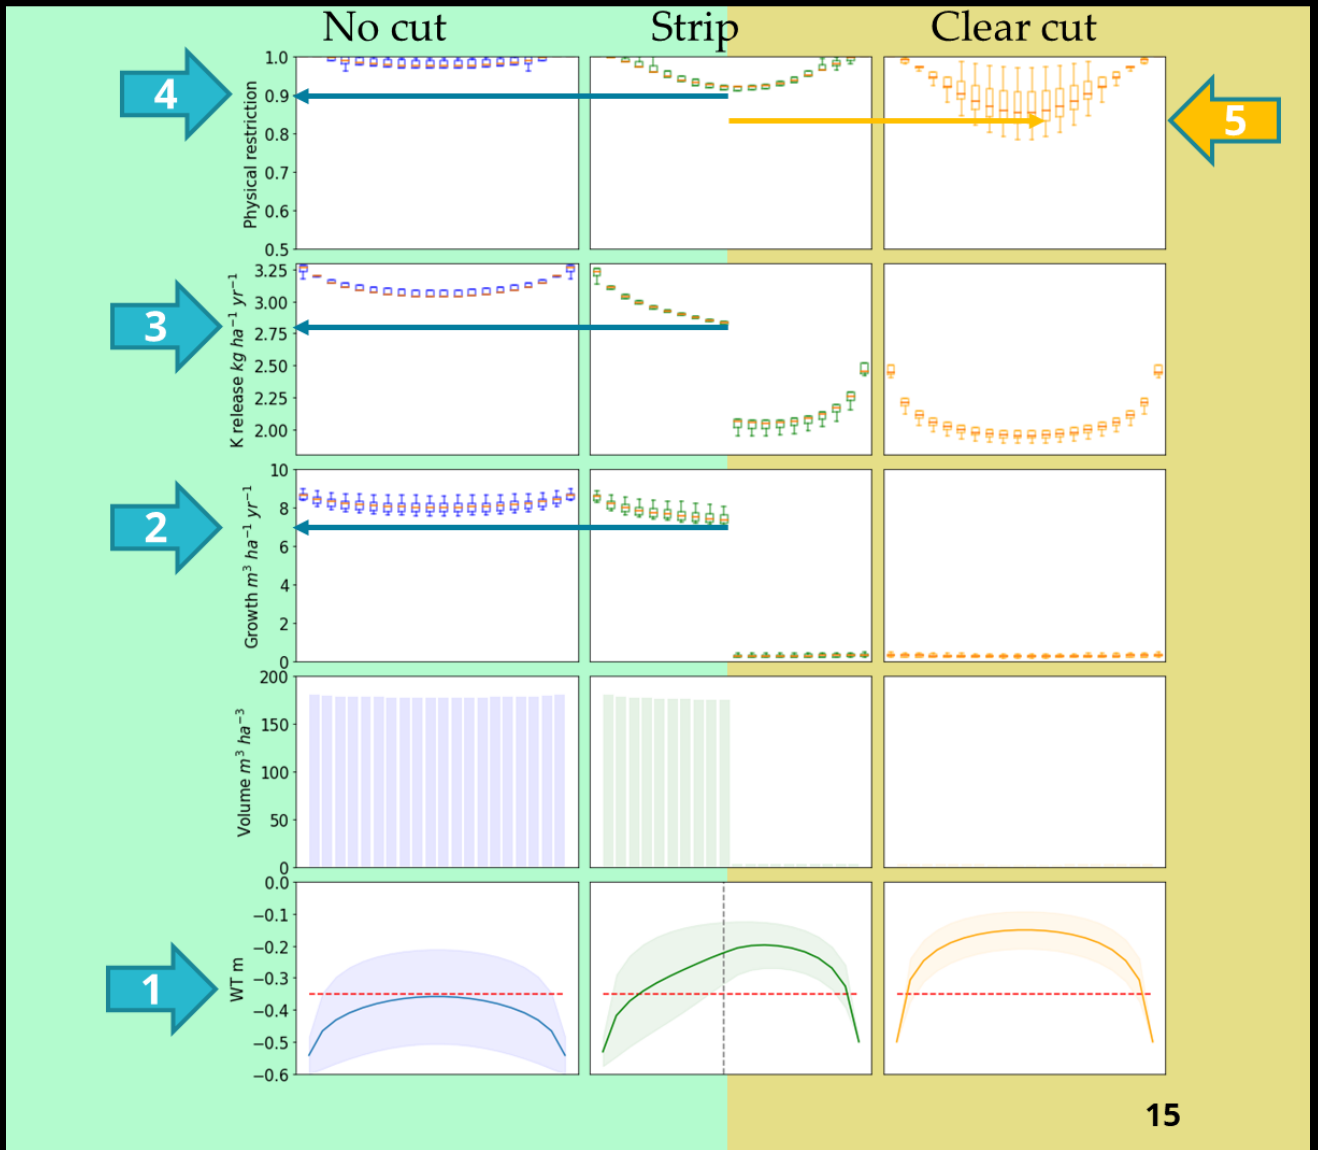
No cut
Strip
Clear cut

4
5
3
2
1

Physical restriction
1.0
0.9
0.8
0.7
0.6
0.5

K release $kg\ ha^{-1}\ yr^{-1}$
3.25
3.00
2.75
2.50
2.25
2.00

Growth $m^3\ ha^{-1}\ yr^{-1}$
10
8
6
4
2
0

Volume $m^3\ ha^{-3}$
200
150
100
50
0

WT m
0.0
−0.1
−0.2
−0.3
−0.4
−0.5
−0.6

15